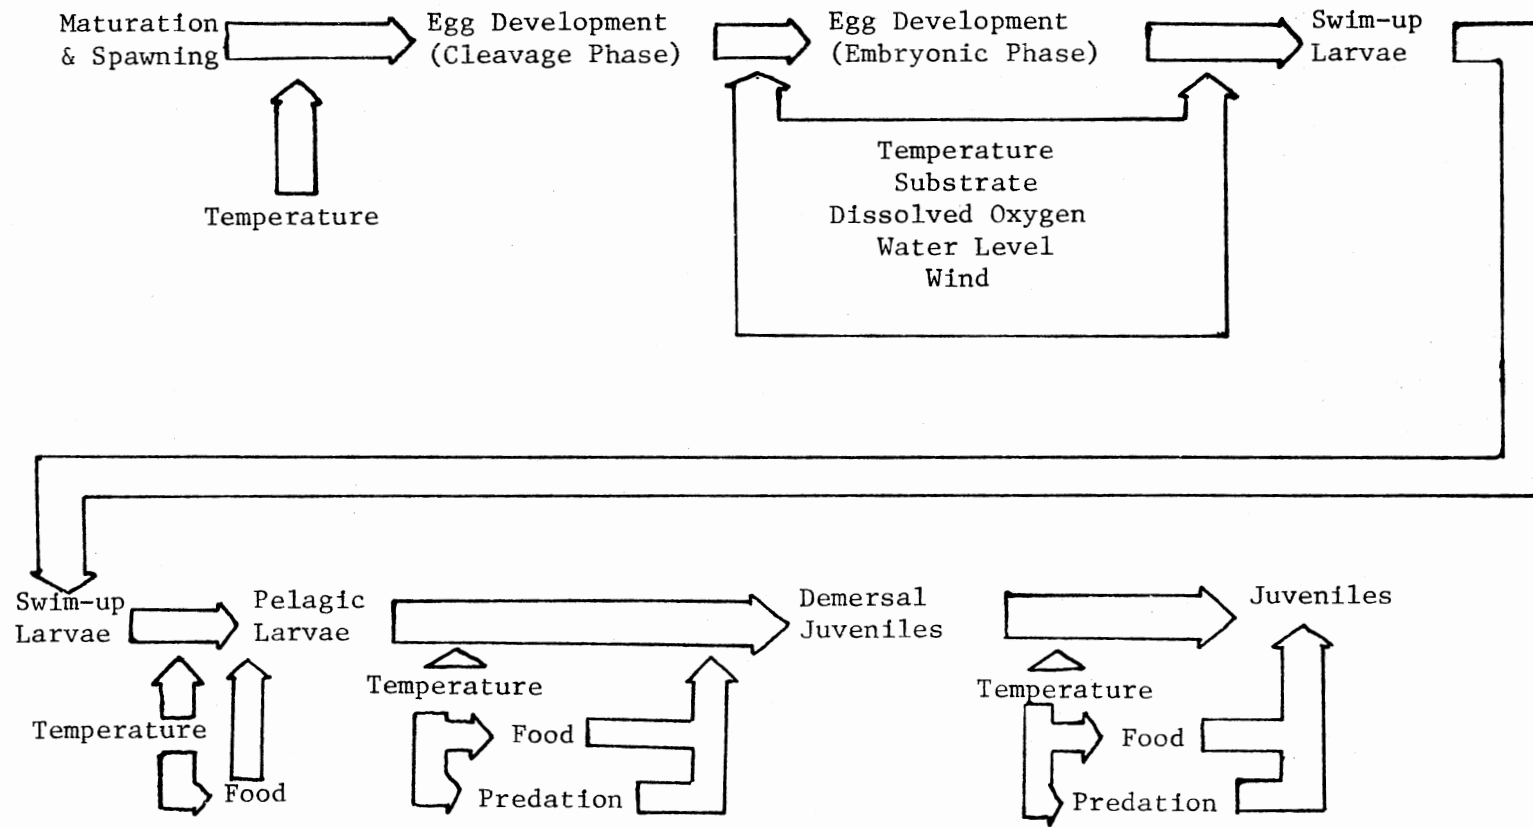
Maturation & Spawning

Egg Development (Cleavage Phase)

Egg Development (Embryonic Phase)

Swim-up Larvae

Temperature

Temperature
Substrate
Dissolved Oxygen
Water Level
Wind

Swim-up Larvae

Pelagic Larvae

Demersal Juveniles

Juveniles

Temperature

Food

Temperature

Food

Predation

Temperature

Food

Predation